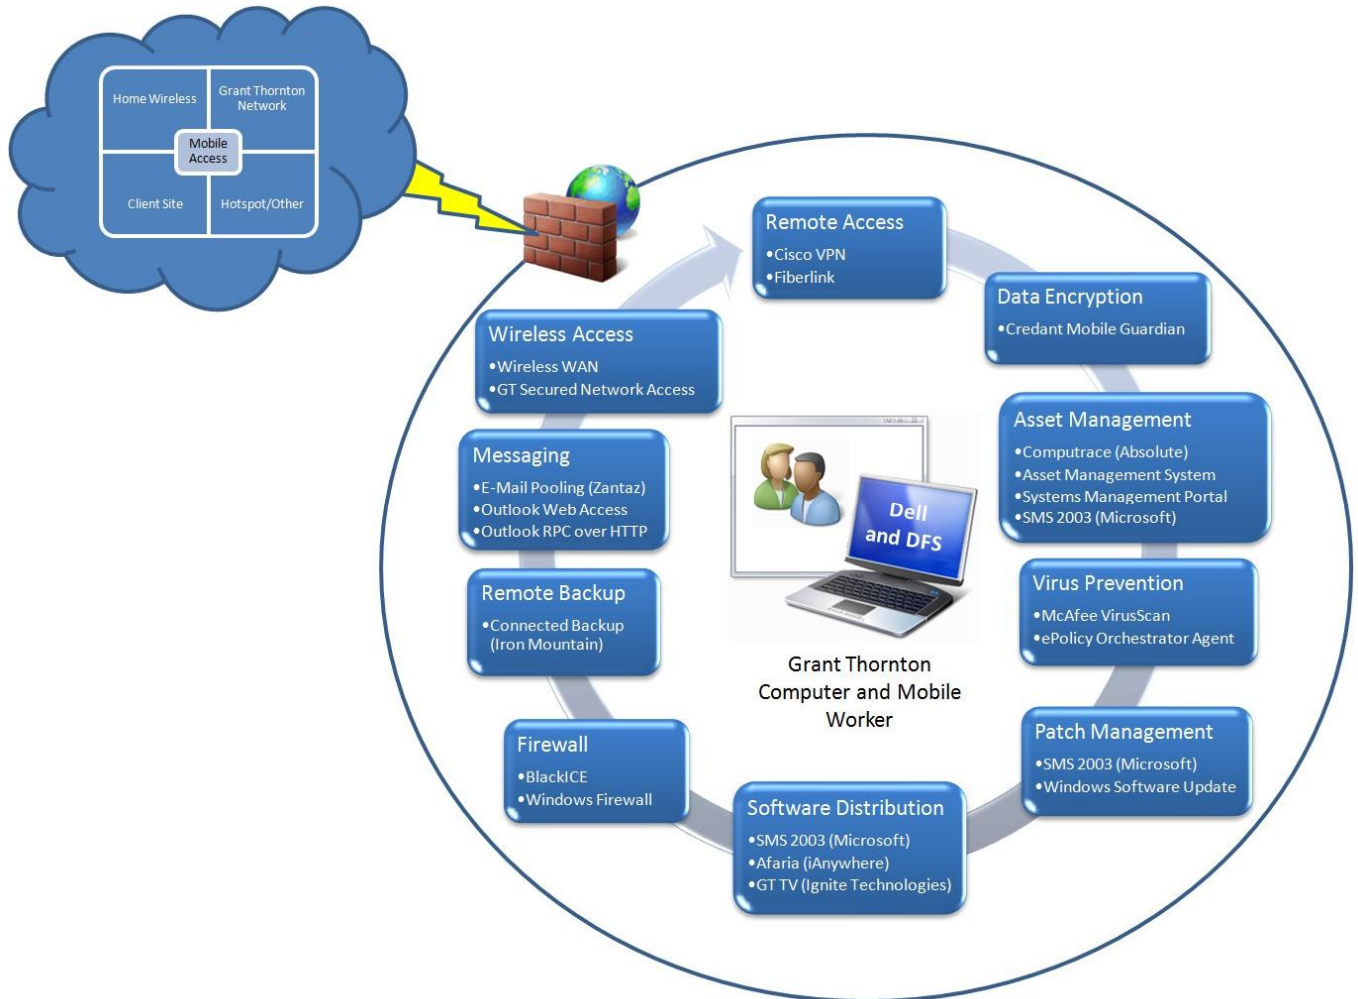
Home Wireless

Grant Thornton Network

Mobile Access

Client Site

Hotspot/Other

Remote Access
•Cisco VPN
•Fiberlink

Data Encryption
•Credant Mobile Guardian

Asset Management
•Computrace (Absolute)
•Asset Management System
•Systems Management Portal
•SMS 2003 (Microsoft)

Virus Prevention
•McAfee VirusScan
•ePolicy Orchestrator Agent

Patch Management
•SMS 2003 (Microsoft)
•Windows Software Update

Software Distribution
•SMS 2003 (Microsoft)
•Afaria (iAnywhere)
•GT TV (Ignite Technologies)

Firewall
•BlackICE
•Windows Firewall

Remote Backup
•Connected Backup (Iron Mountain)

Messaging
•E-Mail Pooling (Zantaz)
•Outlook Web Access
•Outlook RPC over HTTP

Wireless Access
•Wireless WAN
•GT Secured Network Access

Dell and DFS

Grant Thornton Computer and Mobile Worker